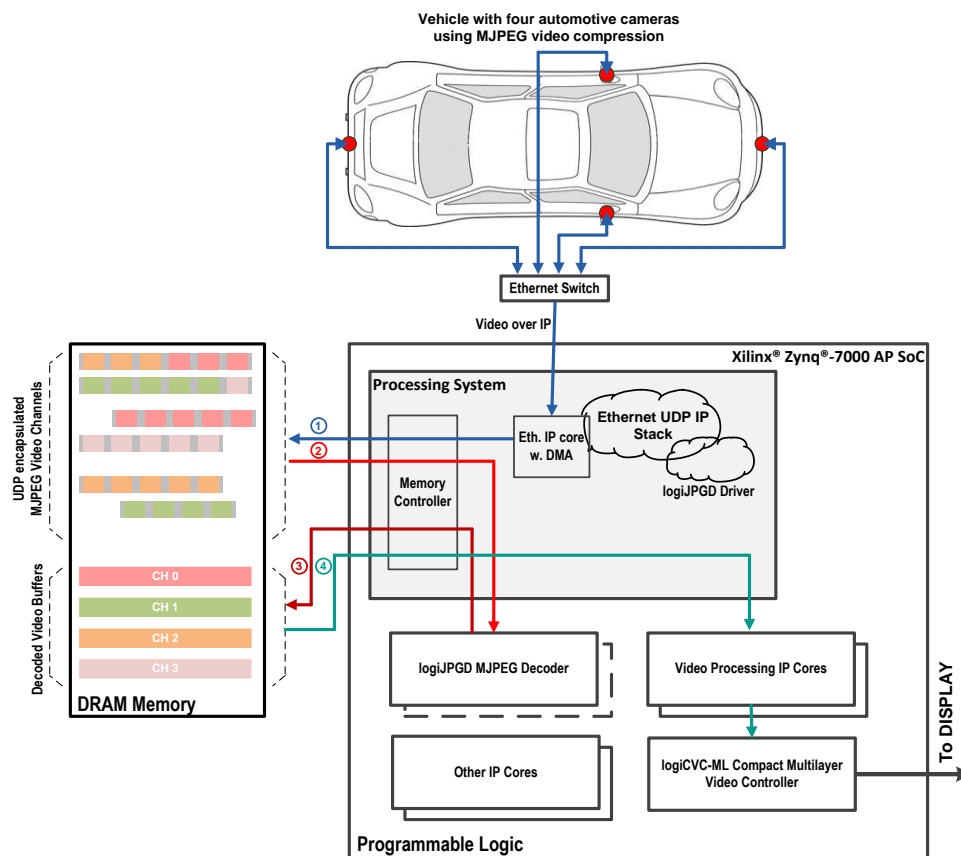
Vehicle with four automotive cameras using MJPEG video compression

Ethernet Switch

Video over IP

Xilinx® Zynq®-7000 AP SoC

Processing System

Ethernet UDP IP Stack

Eth. IP core w. DMA

logiJPGD Driver

Memory Controller

UDP encapsulated MJPEG Video Channels

Decoded Video Buffers

CH 0

CH 1

CH 2

CH 3

DRAM Memory

1

2

3

4

logiJPGD MJPEG Decoder

Video Processing IP Cores

Other IP Cores

logiCVC-ML Compact Multilayer Video Controller

To DISPLAY

Programmable Logic